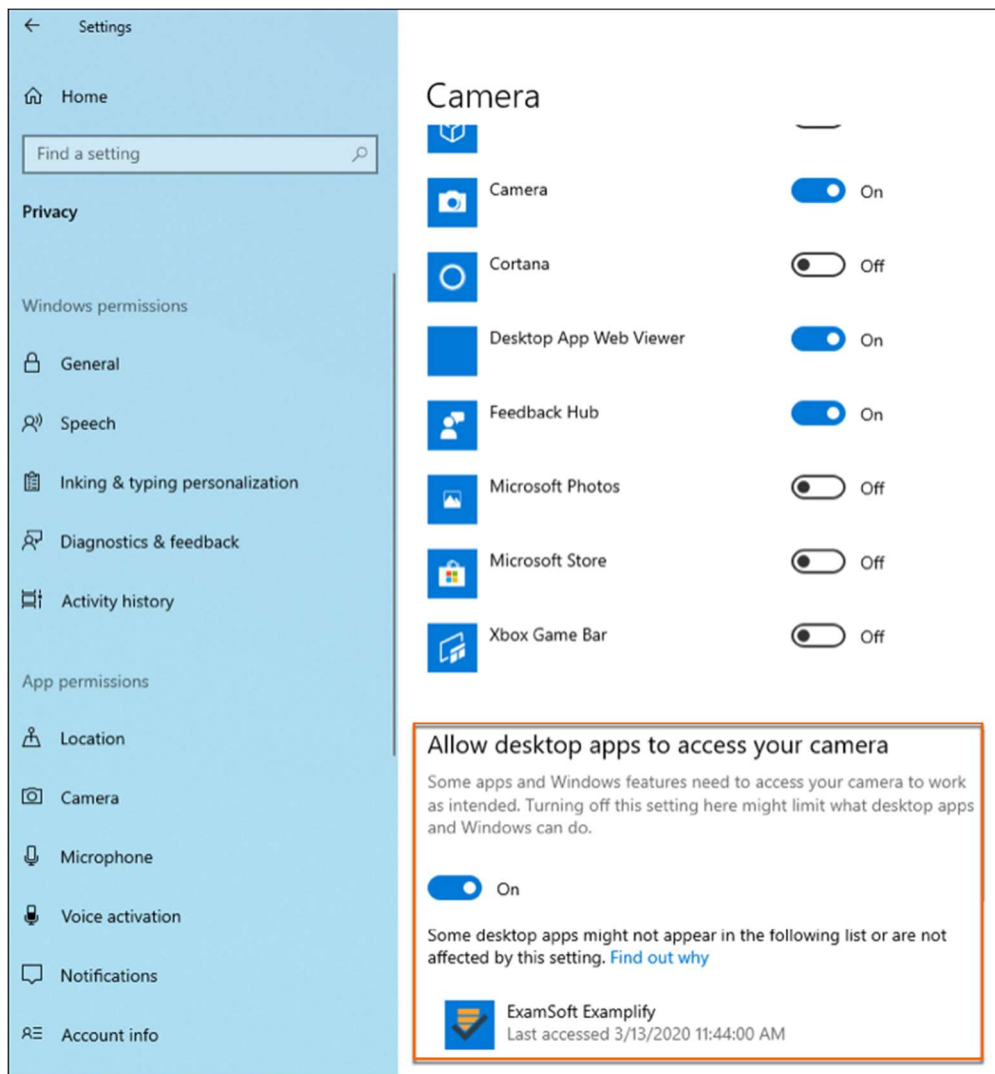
Settings

Home

Find a setting

Privacy

Windows permissions

General

Speech

Inking & typing personalization

Diagnostics & feedback

Activity history

App permissions

Location

Camera

Microphone

Voice activation

Notifications

Account info

Camera

Camera On

Cortana Off

Desktop App Web Viewer On

Feedback Hub On

Microsoft Photos Off

Microsoft Store Off

Xbox Game Bar Off

Allow desktop apps to access your camera

Some apps and Windows features need to access your camera to work as intended. Turning off this setting here might limit what desktop apps and Windows can do.

On

Some desktop apps might not appear in the following list or are not affected by this setting. Find out why

ExamSoft Examplify
Last accessed 3/13/2020 11:44:00 AM